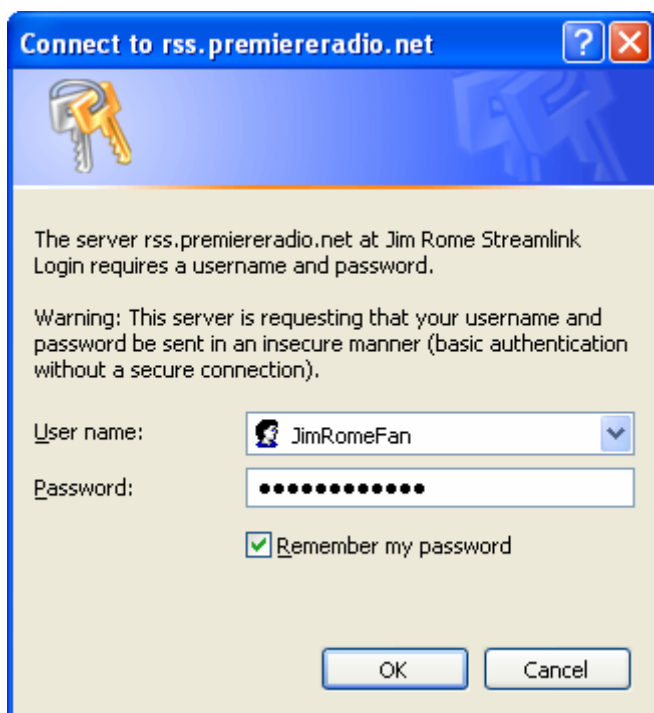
Connect to rss.premiereradio.net

The server rss.premiereradio.net at Jim Rome Streamlink Login requires a username and password.

Warning: This server is requesting that your username and password be sent in an insecure manner (basic authentication without a secure connection).

User name: JimRomeFan

Password: ●●●●●●●●●●●●

Remember my password

OK Cancel